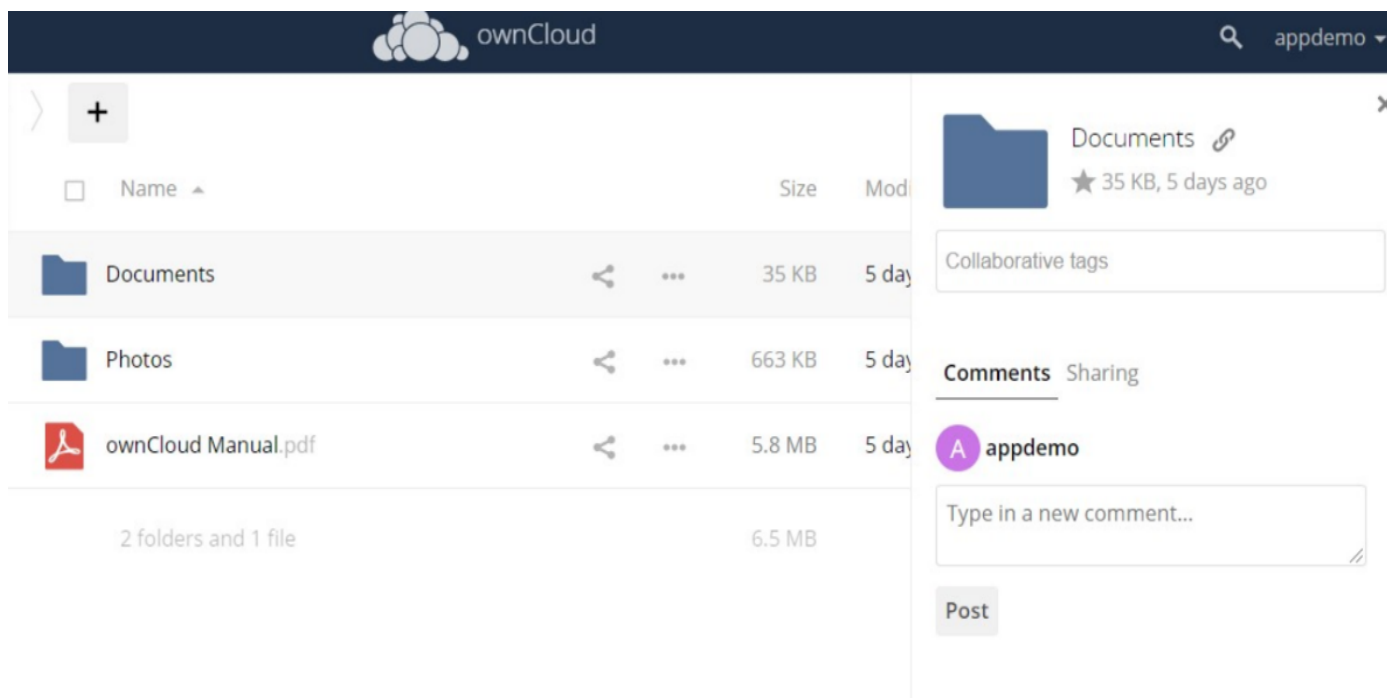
ownCloud

appdemo

+

Name

Size

Modi

Documents 35 KB 5 day

Photos 663 KB 5 day

ownCloud Manual.pdf 5.8 MB 5 day

2 folders and 1 file 6.5 MB

Documents

35 KB, 5 days ago

Collaborative tags

Comments Sharing

A appdemo

Type in a new comment...

Post